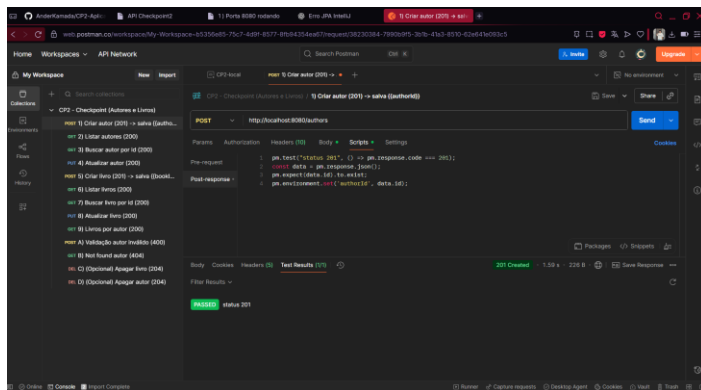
AnderKamada/CP2-Aplic | API Checkpoint2 | 1) Porta 8080 rodando | Erro JPA IntelliJ | 1) Criar autor (201) -> salv

web.postman.co/workspace/My-Workspace~b5356e85-75c7-4d9f-8577-8fb94354ea67/request/38230384-7990b9f5-3b1b-41a3-8510-62e641e093c5

Home Workspaces API Network Search Postman Ctrl K Invite Upgrade

My Workspace New Import

Collections Environments Flows History

Search collections

CP2 - Checkpoint (Autores e Livros)
POST 1) Criar autor (201) -> salva {{autho...
GET 2) Listar autores (200)
GET 3) Buscar autor por id (200)
PUT 4) Atualizar autor (200)
POST 5) Criar livro (201) -> salva {{bookI...
GET 6) Listar livros (200)
GET 7) Buscar livro por id (200)
PUT 8) Atualizar livro (200)
GET 9) Livros por autor (200)
POST A) Validação autor inválido (400)
GET B) Not found autor (404)
DEL C) (Opcional) Apagar livro (204)
DEL D) (Opcional) Apagar autor (204)

CP2-local | POST 1) Criar autor (201) -> s | No environment

CP2 - Checkpoint (Autores e Livros) / 1) Criar autor (201) -> salva {{authorId}} Save Share

POST http://localhost:8080/authors Send

Params Authorization Headers (10) Body Scripts Settings Cookies

Pre-request
Post-response

1 pm.test("status 201", () => pm.response.code === 201);
2 const data = pm.response.json();
3 pm.expect(data.id).to.exist;
4 pm.environment.set("authorId", data.id);

Packages Snippets

Body Cookies Headers (5) Test Results (1/1) 201 Created 1.59 s 226 B Save Response

Filter Results

PASSED status 201

Online Console Import Complete Runner Capture requests Desktop Agent Cookies Vault Trash